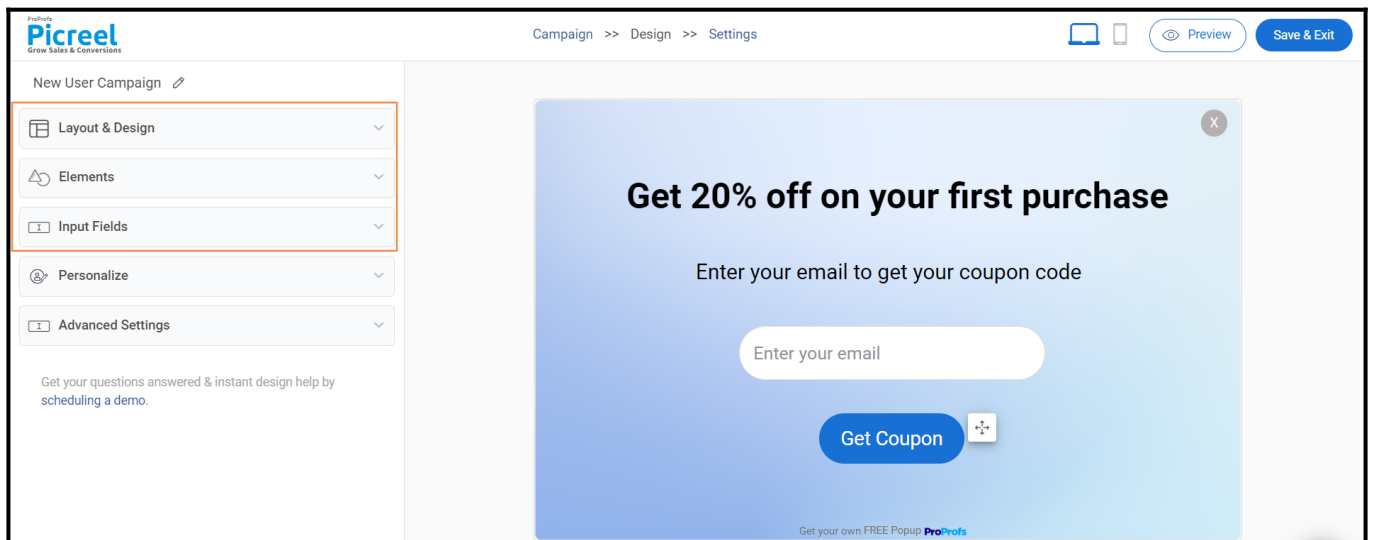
ProProfs
Picreel
Grow Sales & Conversions

Campaign >> Design >> Settings

Preview

Save & Exit

New User Campaign

Layout & Design

Elements

Input Fields

Personalize

Advanced Settings

Get your questions answered & instant design help by scheduling a demo.

X

Get 20% off on your first purchase

Enter your email to get your coupon code

Enter your email

Get Coupon

Get your own FREE Popup ProProfs